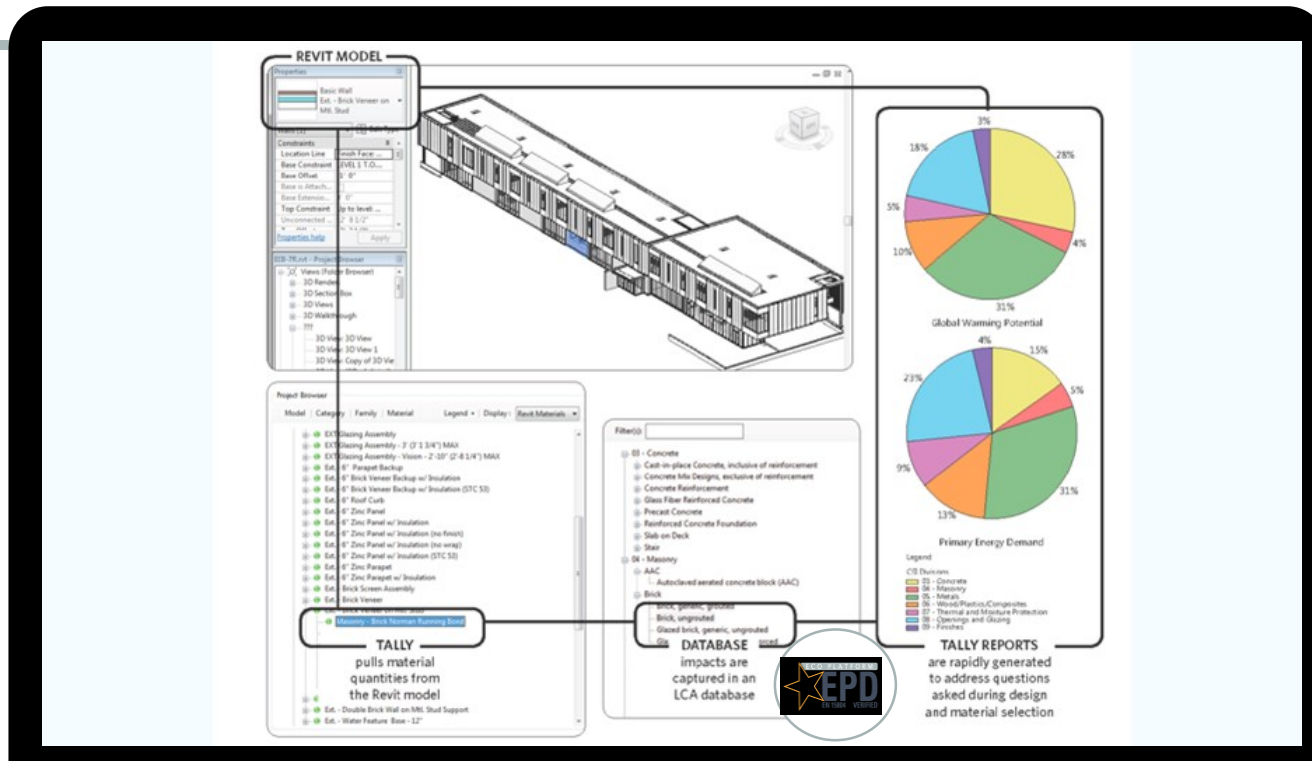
REVIT MODEL

Properties

Basic Wall
Ext. - Brick Veneer on Mtl. Stud

Constraints
Location Line | Finish Face ...
Base Constraint | LEVEL 1 T.O....
Base Offset | 0' 0"
Base is Attach...
Base Extensio... | 0' 0"
Top Constraint | Up to level ...
Unconnected ... | 2' 8 1/2"

Properties help | Apply

Project Browser
Views (Folder Browser)
3D Render
3D Section Box
3D Views
3D Walkthrough
???
3D View: 3D View
3D View: 3D View 1
3D View: Copy of 3D Vie

Project Browser
Model | Category | Family | Material | Legend | Display: Revit Materials
EXT Glazing Assembly
EXT Glazing Assembly - 3' (3' 1 3/4") MAX
EXT Glazing Assembly - Vision - 2'-10" (2'-8 1/4") MAX
Ext. 6" Parapet Backup
Ext. 6" Brick Veneer Backup w/ Insulation
Ext. 6" Brick Veneer Backup w/ Insulation (STC 53)
Ext. 6" Roof Curb
Ext. 6" Zinc Panel
Ext. 6" Zinc Panel w/ Insulation
Ext. 6" Zinc Panel w/ Insulation (no finish)
Ext. 6" Zinc Panel w/ Insulation (no wrap)
Ext. 6" Zinc Panel w/ Insulation (STC 50)
Ext. 6" Zinc Parapet
Ext. 6" Zinc Parapet w/ Insulation
Ext. Brick Screen Assembly
Ext. Brick Veneer
Masonry - Brick Norman Running Bond
Ext. - Double Brick Wall on Mtl. Stud Support
Ext. - Water Feature Base - 12"

TALLY
pulls material quantities from the Revit model

Filter(s):
03 - Concrete
Cast-in-place Concrete, inclusive of reinforcement
Concrete Mix Designs, exclusive of reinforcement
Concrete Reinforcement
Glass Fiber Reinforced Concrete
Precast Concrete
Reinforced Concrete Foundation
Slab on Deck
Stair
04 - Masonry
AAC
Autoclaved aerated concrete block (AAC)
Brick
Brick, generic, grouted
Brick, ungrouted
Glazed brick, generic, ungrouted

DATABASE
impacts are captured in an LCA database

EPD
EN 15804 VERIFIED

3%
28%
18%
5%
4%
10%
31%
Global Warming Potential

4%
15%
23%
5%
9%
31%
13%
Primary Energy Demand

Legend
CSI Divisions
03 - Concrete
04 - Masonry
05 - Metals
06 - Wood/Plastics/Composites
07 - Thermal and Moisture Protection
08 - Openings and Glazing
09 - Finishes

TALLY REPORTS
are rapidly generated to address questions asked during design and material selection